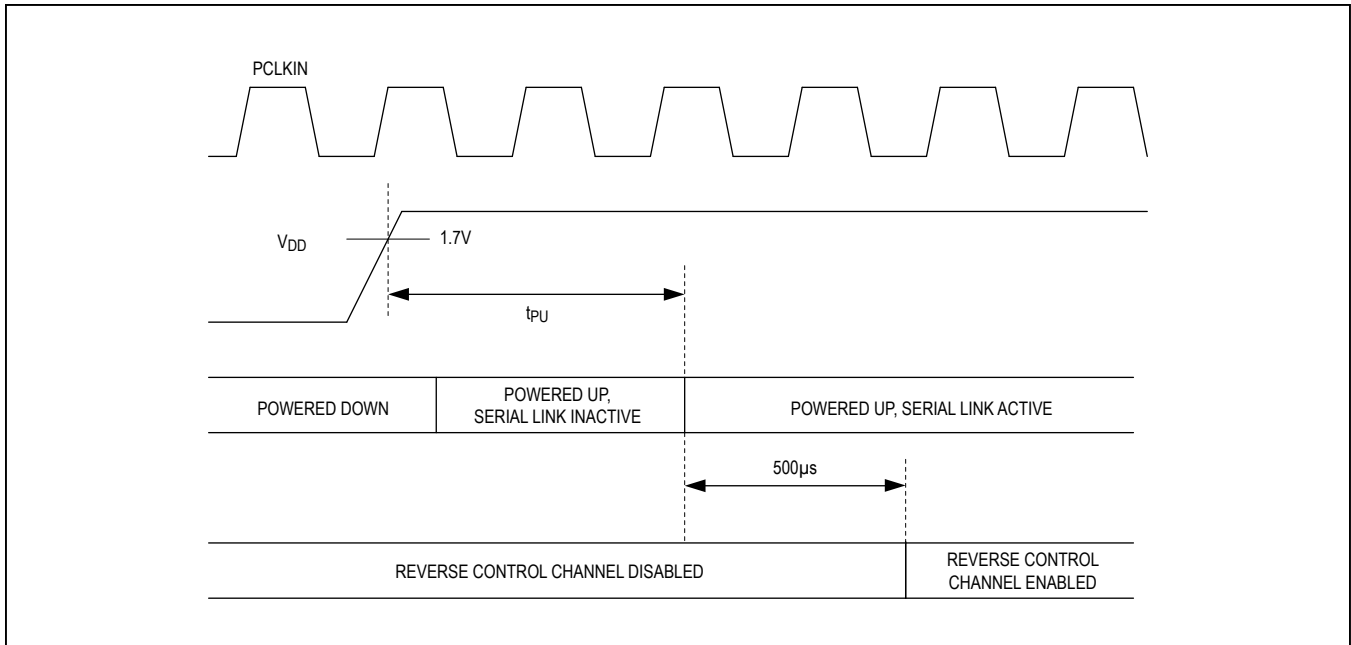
PCLKIN

$V_{DD}$

1.7V

$t_{PU}$

| POWERED DOWN | POWERED UP, SERIAL LINK INACTIVE | POWERED UP, SERIAL LINK ACTIVE |
|---|---|---|

500µs

| REVERSE CONTROL CHANNEL DISABLED | REVERSE CONTROL CHANNEL ENABLED |
|---|---|